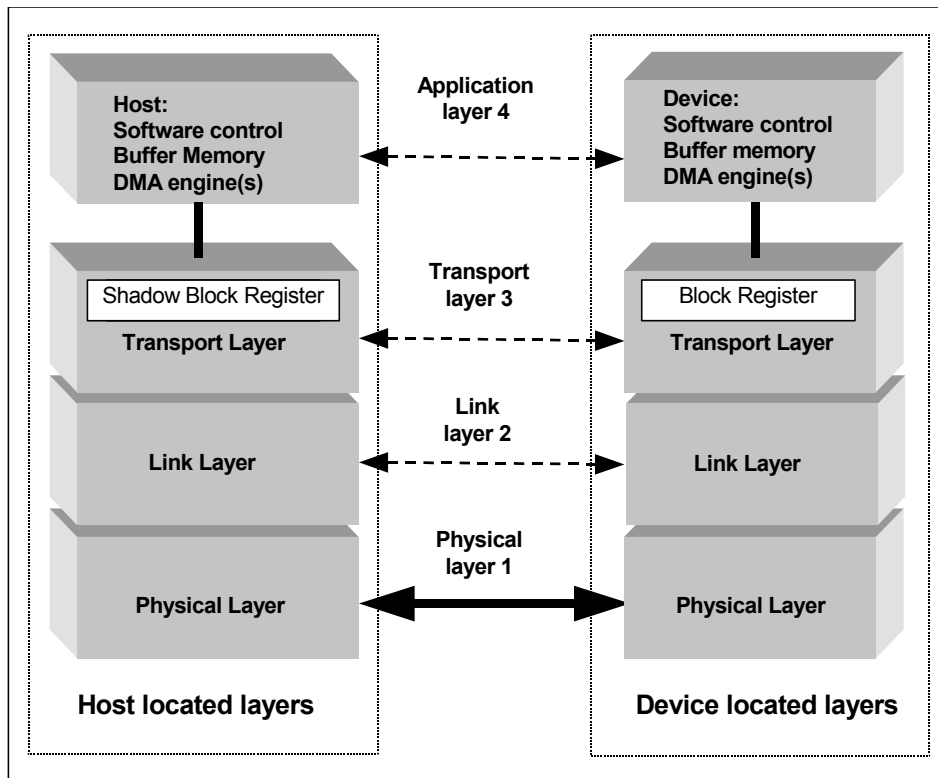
Host:
Software control
Buffer Memory
DMA engine(s)

Application
layer 4

Device:
Software control
Buffer memory
DMA engine(s)

Shadow Block Register
Transport Layer

Transport
layer 3

Block Register
Transport Layer

Link Layer

Link
layer 2

Link Layer

Physical Layer

Physical
layer 1

Physical Layer

Host located layers

Device located layers